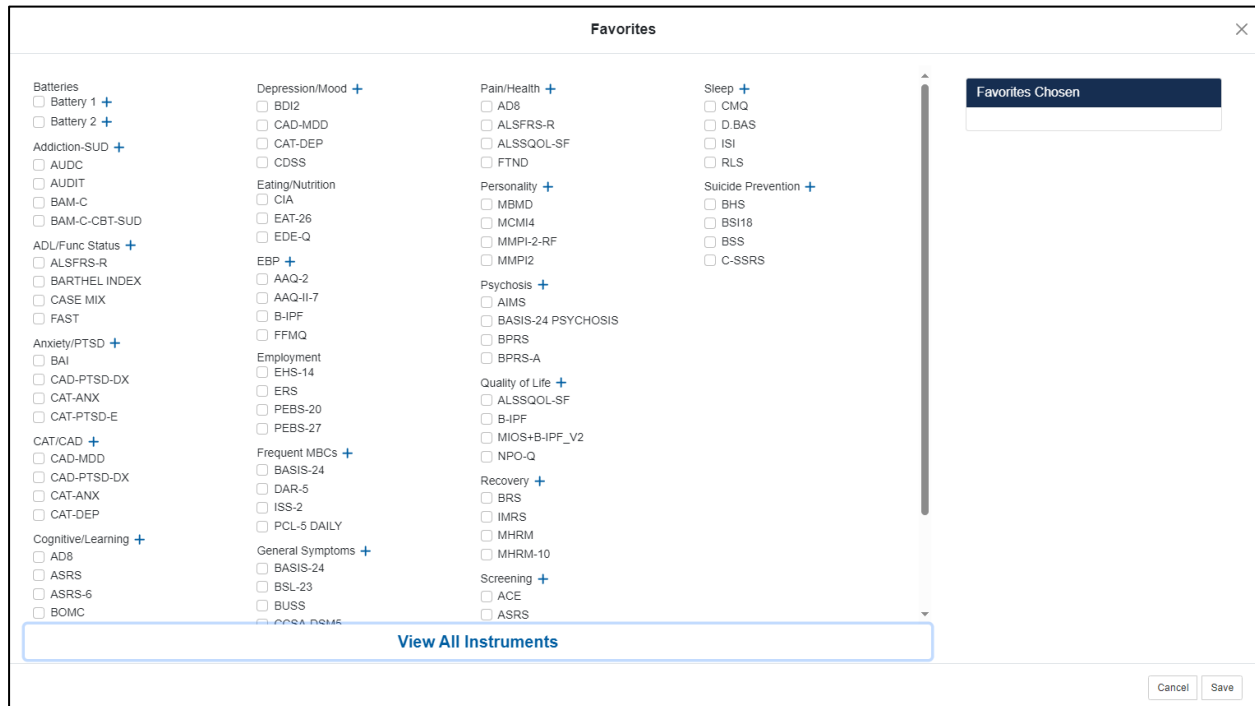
Favorites

×

Batteries
Battery 1 +
Battery 2 +

Addiction-SUD +
AUDC
AUDIT
BAM-C
BAM-C-CBT-SUD

ADL/Func Status +
ALSFRS-R
BARTHEL INDEX
CASE MIX
FAST

Anxiety/PTSD +
BAI
CAD-PTSD-DX
CAT-ANX
CAT-PTSD-E

CAT/CAD +
CAD-MDD
CAD-PTSD-DX
CAT-ANX
CAT-DEP

Cognitive/Learning +
AD8
ASRS
ASRS-6
BOMC

Depression/Mood +
BDI2
CAD-MDD
CAT-DEP
CDSS

Eating/Nutrition
CIA
EAT-26
EDE-Q

EBP +
AAQ-2
AAQ-II-7
B-IPF
FFMQ

Employment
EHS-14
ERS
PEBS-20
PEBS-27

Frequent MBCs +
BASIS-24
DAR-5
ISS-2
PCL-5 DAILY

General Symptoms +
BASIS-24
BSL-23
BUSS
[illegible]

Pain/Health +
AD8
ALSFRS-R
ALSSQOL-SF
FTND

Personality +
MBMD
MCMI4
MMPI-2-RF
MMPI2

Psychosis +
AIMS
BASIS-24 PSYCHOSIS
BPRS
BPRS-A

Quality of Life +
ALSSQOL-SF
B-IPF
MIOS+B-IPF_V2
NPO-Q

Recovery +
BRS
IMRS
MHRM
MHRM-10

Screening +
ACE
ASRS

Sleep +
CMQ
D.BAS
ISI
RLS

Suicide Prevention +
BHS
BSI18
BSS
C-SSRS

Favorites Chosen

View All Instruments

Cancel Save